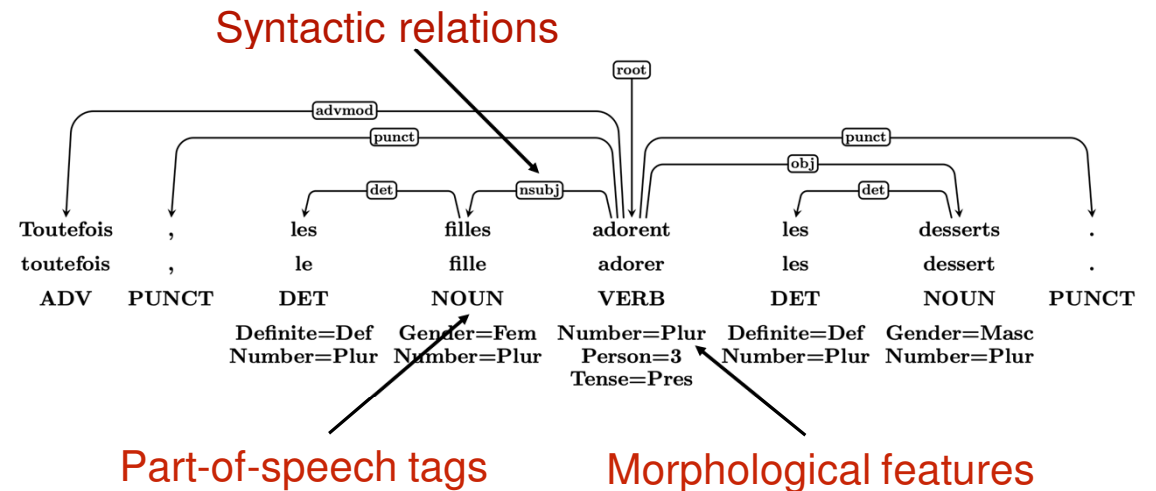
Syntactic relations

root

advmod

punct

punct

obj

det

nsubj

det

| Toutefois | , | les | filles | adorent | les | desserts | . |
|---|---|---|---|---|---|---|---|
| toutefois | , | le | fille | adorer | les | dessert | . |
| ADV | PUNCT | DET | NOUN | VERB | DET | NOUN | PUNCT |
| | | Definite=Def Number=Plur | Gender=Fem Number=Plur | Number=Plur Person=3 Tense=Pres | Definite=Def Number=Plur | Gender=Masc Number=Plur | |

Part-of-speech tags

Morphological features